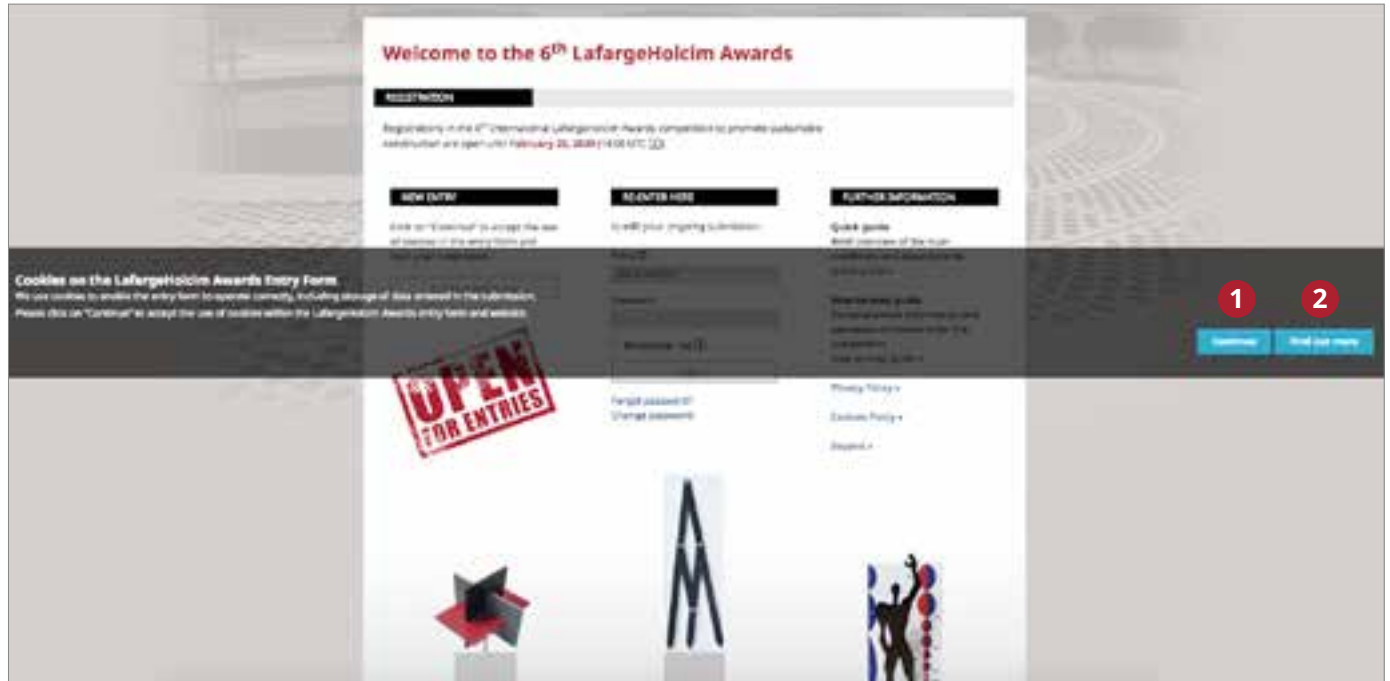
Welcome to the 6$^{th}$ LafargeHolcim Awards

REGISTRATION

Registrations in the 6$^{th}$ International LafargeHolcim Awards competition to promote sustainable construction are open until February 25, 2020 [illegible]

NEW ENTRY

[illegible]

RE-ENTER HERE

To edit your ongoing submission

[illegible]

Forgot password?
Change password

FURTHER INFORMATION

Quick guide
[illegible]

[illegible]

Privacy Policy »

Cookies Policy »

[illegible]

OPEN FOR ENTRIES

Cookies on the LafargeHolcim Awards Entry Form
We use cookies to enable the entry form to operate correctly, including storage of data entered in the submission.
Please click on "Continue" to accept the use of cookies within the LafargeHolcim Awards entry form and website.

1
2

Continue
Find out more